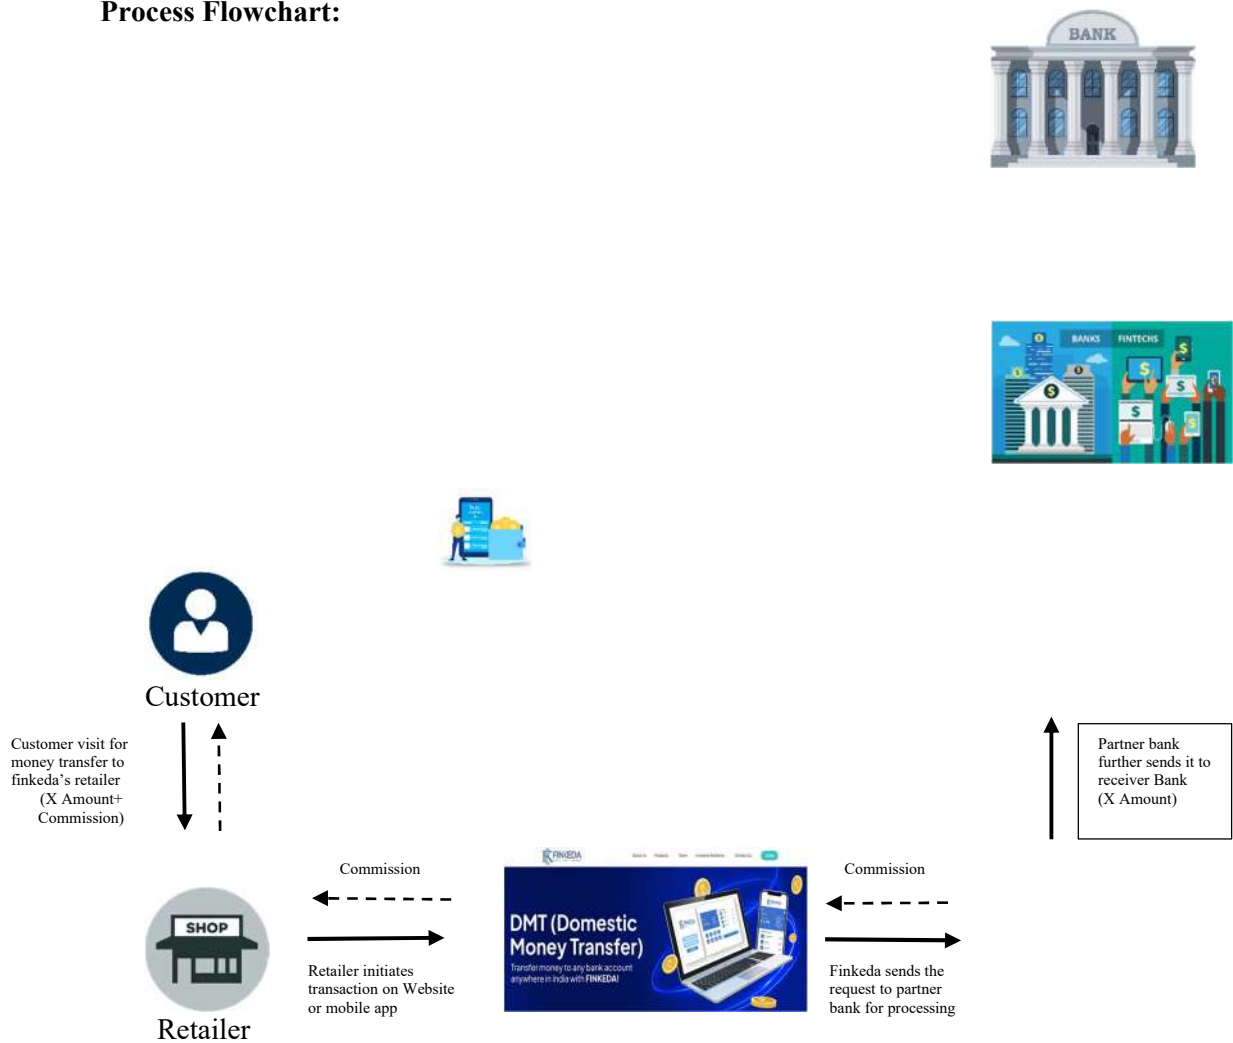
Process Flowchart:

BANK

BANKS FINTECHS

Customer

Customer visit for money transfer to finkeda's retailer (X Amount+ Commission)

Partner bank further sends it to receiver Bank (X Amount)

Commission

FINKEDA

DMT (Domestic Money Transfer)

Transfer money to any bank account anywhere in India with FINKEDA!

Commission

SHOP

Retailer

Retailer initiates transaction on Website or mobile app

Finkeda sends the request to partner bank for processing